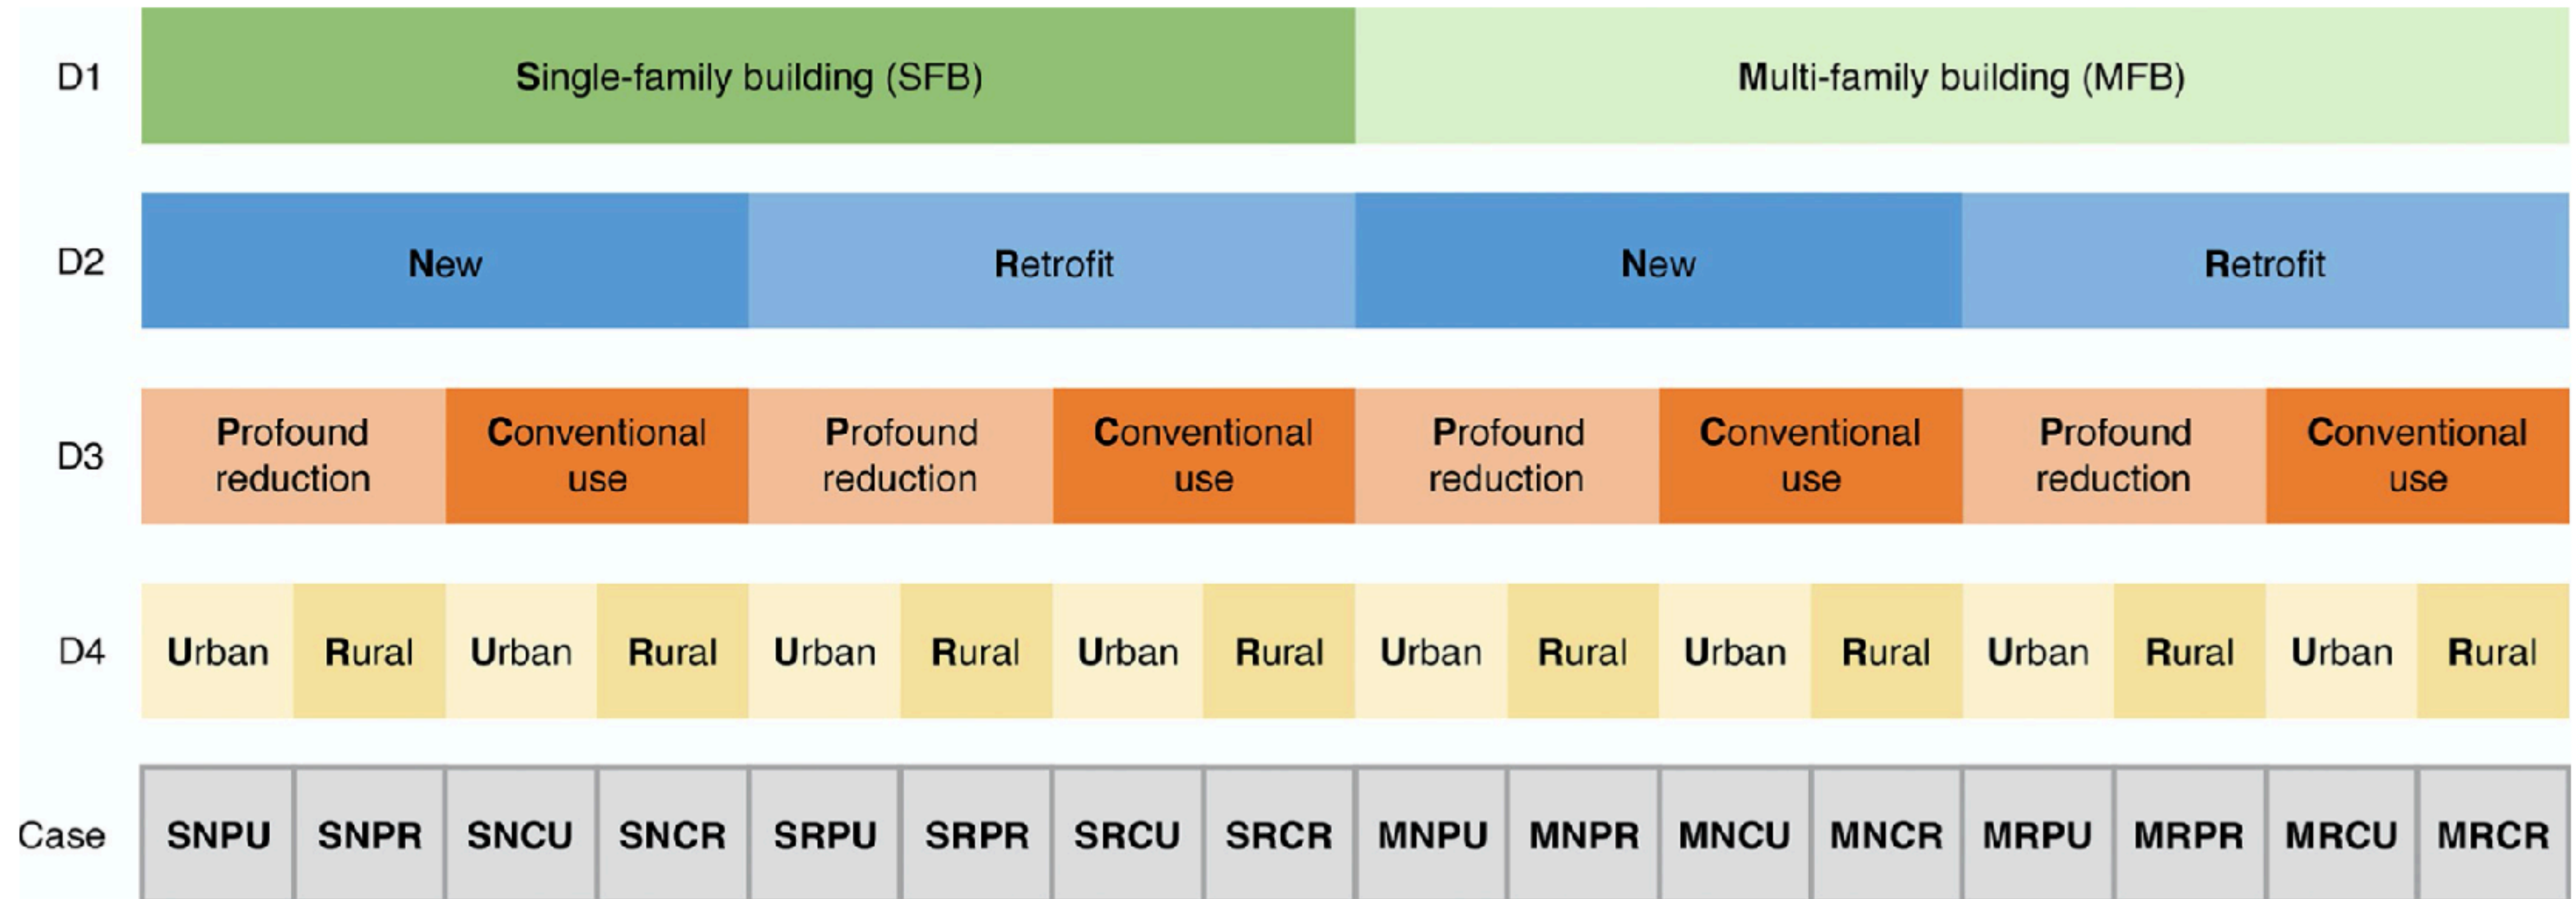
D1 Single-family building (SFB) Multi-family building (MFB)

D2 New Retrofit New Retrofit

D3 Profound reduction Conventional use Profound reduction Conventional use Profound reduction Conventional use Profound reduction Conventional use

D4 Urban Rural Urban Rural Urban Rural Urban Rural Urban Rural Urban Rural Urban Rural Urban Rural

Case SNPU SNPR SNCU SNCR SRPU SRPR SRCU SRCR MNPU MNPR MNCU MNCR MRPU MRPR MRCU MRCR